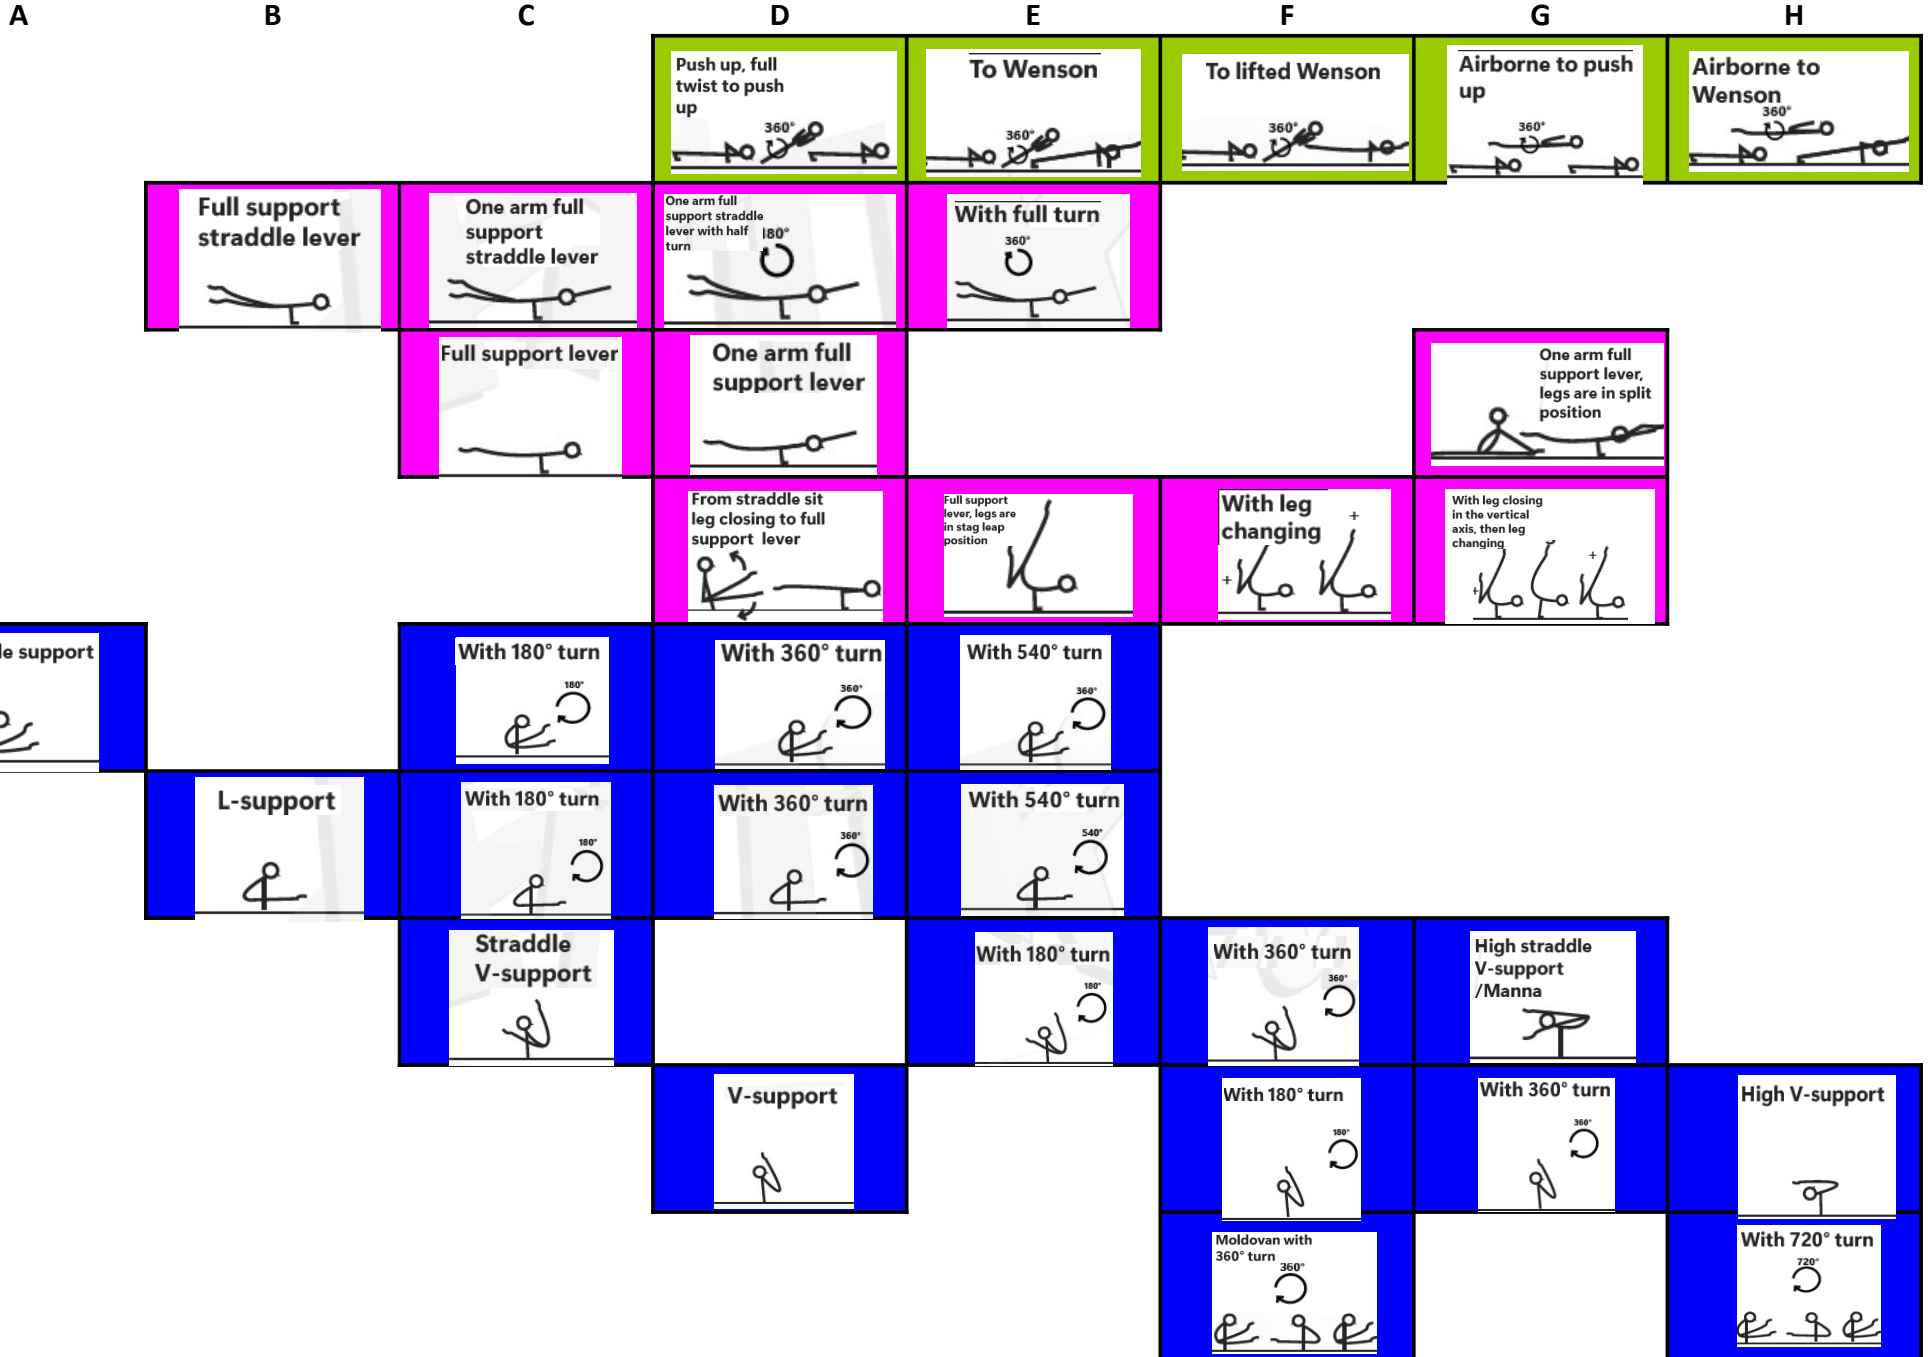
| A | B | C | D | E | F | G | H |
|---|---|---|---|---|---|---|---|
| | | | Push up, full twist to push up 360° | To Wenson 360° | To lifted Wenson 360° | Airborne to push up 360° | Airborne to Wenson 360° |
| | Full support straddle lever | One arm full support straddle lever | One arm full support straddle lever with half turn 180° | With full turn 360° | | | |
| | | Full support lever | One arm full support lever | | | One arm full support lever, legs are in split position | |
| | | | From straddle sit leg closing to full support lever | Full support lever, legs are in stag leap position | With leg changing + + | With leg closing in the vertical axis, then leg changing + + | |
| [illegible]e support | | With 180° turn 180° | With 360° turn 360° | With 540° turn 360° | | | |
| | L-support | With 180° turn 180° | With 360° turn 360° | With 540° turn 540° | | | |
| | | Straddle V-support | | With 180° turn 180° | With 360° turn 360° | High straddle V-support /Manna | |
| | | | V-support | | With 180° turn 180° | With 360° turn 360° | High V-support |
| | | | | | Moldovan with 360° turn 360° | | With 720° turn 720° |